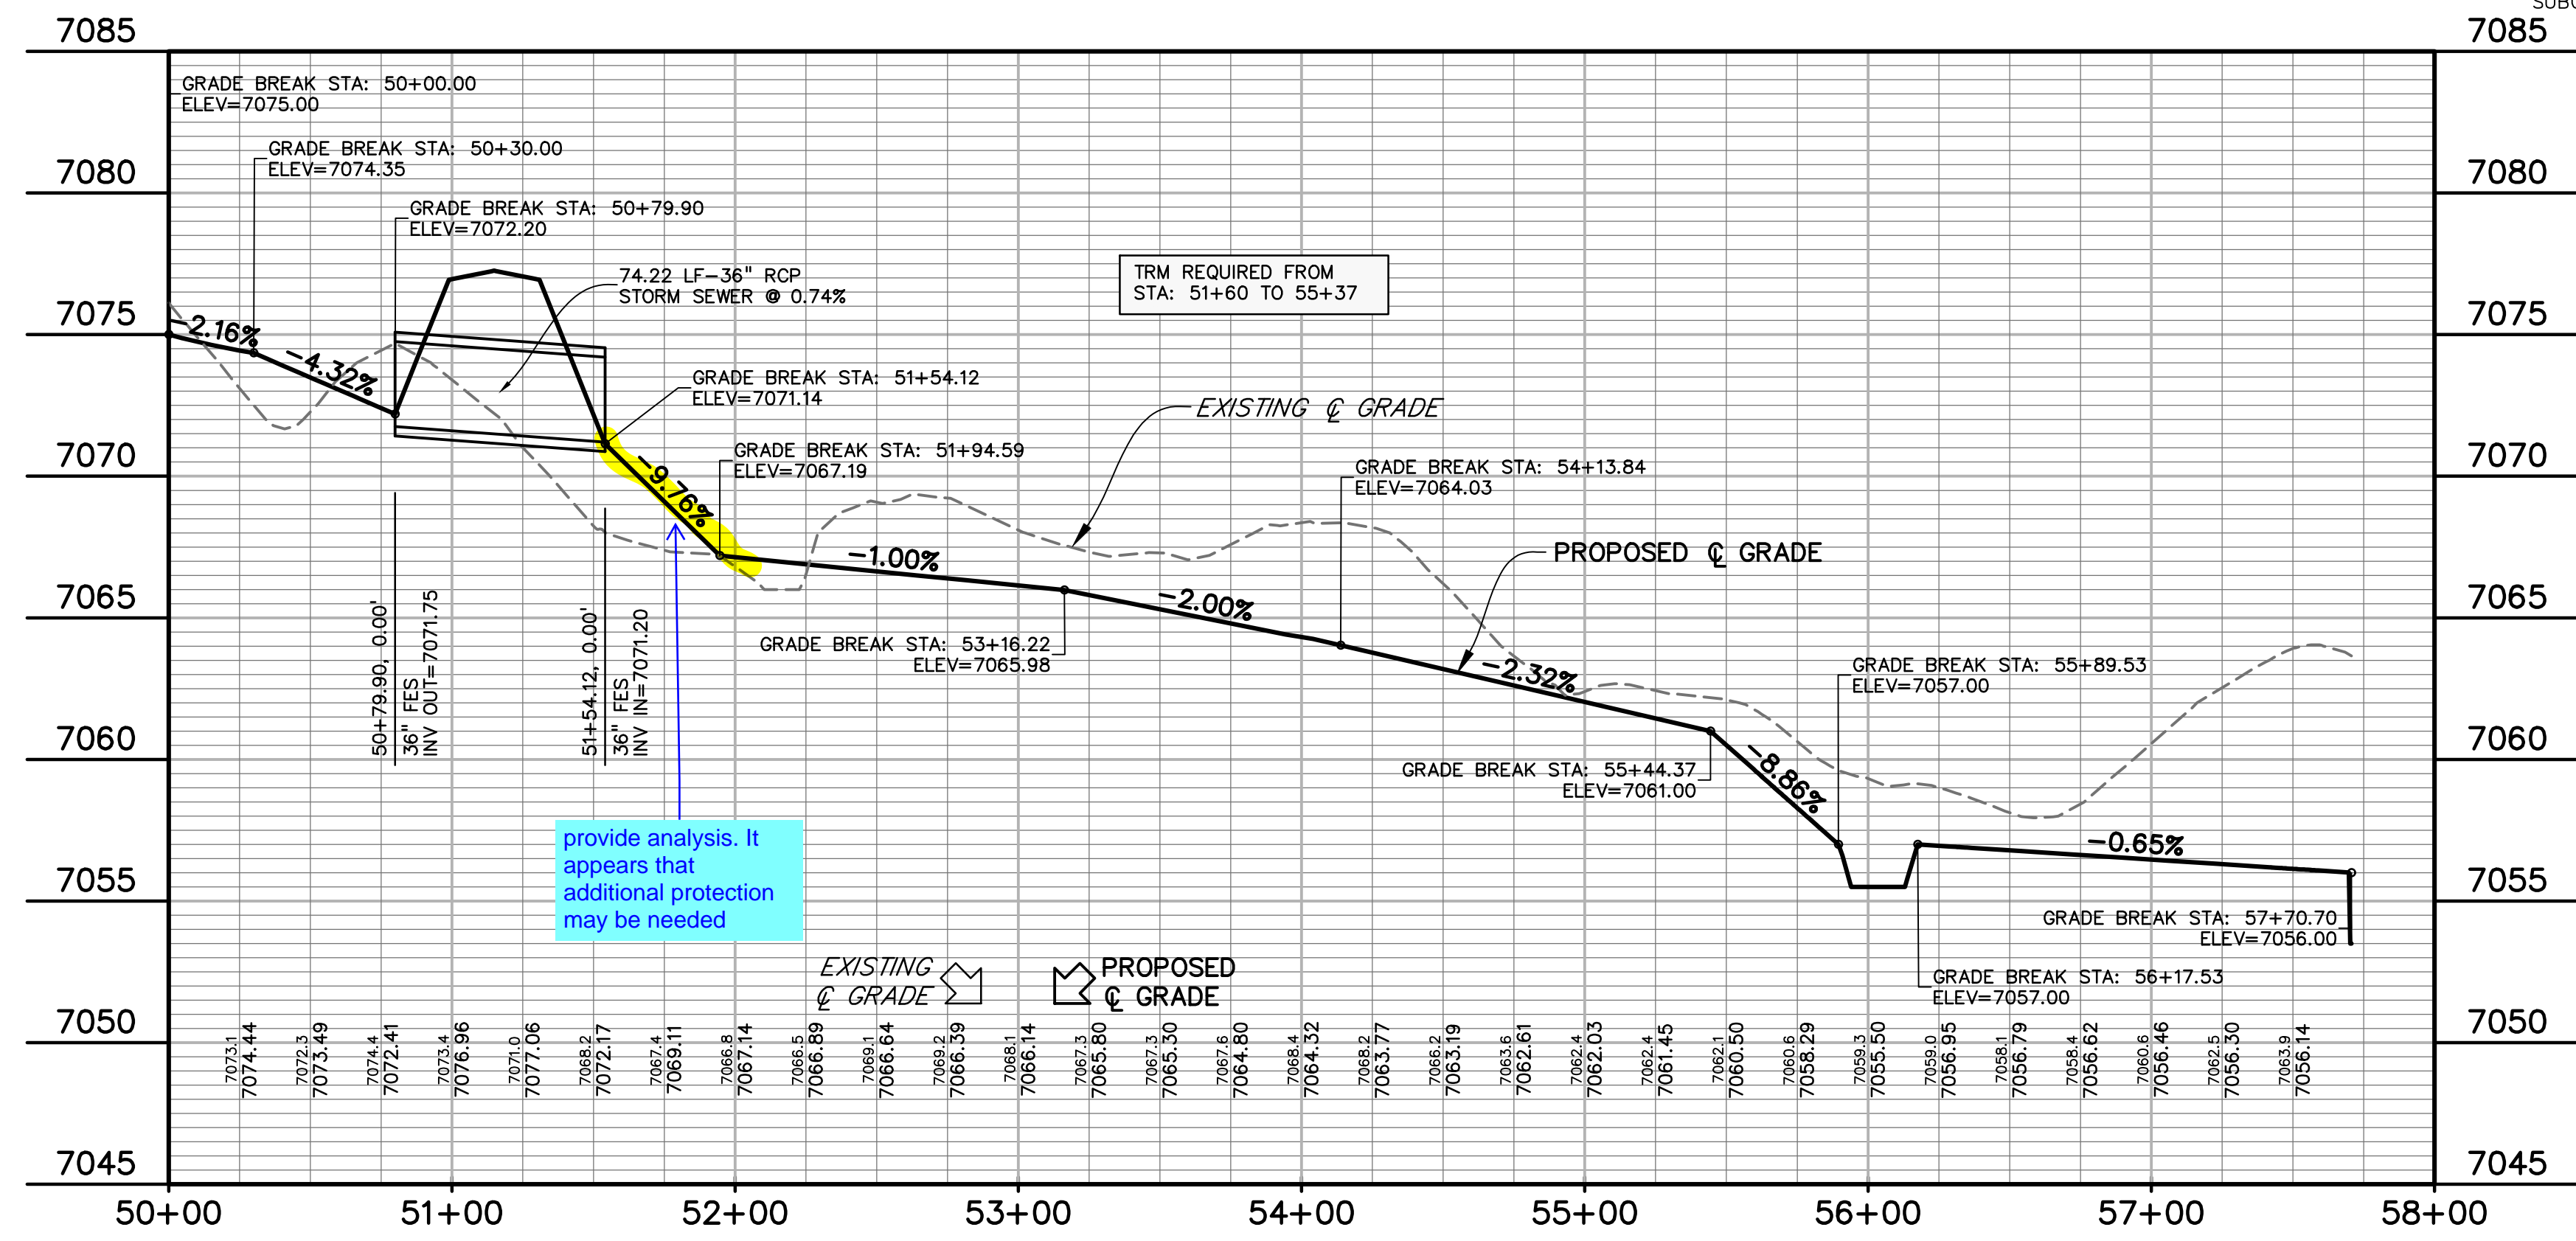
SUBG

7085
7080
7075
7070
7065
7060
7055
7050
7045

7085
7080
7075
7070
7065
7060
7055
7050
7045

GRADE BREAK STA: 50+00.00
ELEV=7075.00

GRADE BREAK STA: 50+30.00
ELEV=7074.35

GRADE BREAK STA: 50+79.90
ELEV=7072.20

74.22 LF–36" RCP
STORM SEWER @ 0.74%

TRM REQUIRED FROM
STA: 51+60 TO 55+37

GRADE BREAK STA: 51+54.12
ELEV=7071.14

EXISTING ℄ GRADE

GRADE BREAK STA: 51+94.59
ELEV=7067.19

GRADE BREAK STA: 54+13.84
ELEV=7064.03

PROPOSED ℄ GRADE

–2.16%
–4.32%
–9.76%
–1.00%
–2.00%
–2.32%
–8.86%
–0.65%

GRADE BREAK STA: 53+16.22
ELEV=7065.98

GRADE BREAK STA: 55+89.53
ELEV=7057.00

GRADE BREAK STA: 55+44.37
ELEV=7061.00

50+79.90, 0.00'
36" FES
INV OUT=7071.75

51+54.12, 0.00'
36" FES
INV IN=7071.20

provide analysis. It appears that additional protection may be needed

GRADE BREAK STA: 57+70.70
ELEV=7056.00

EXISTING ℄ GRADE

PROPOSED ℄ GRADE

GRADE BREAK STA: 56+17.53
ELEV=7057.00

7073.1 7074.44
7072.3 7073.49
7074.4 7072.41
7073.4 7076.96
7071.0 7077.06
7068.2 7072.17
7067.4 7069.11
7066.8 7067.14
7066.5 7066.89
7069.1 7066.64
7069.2 7066.39
7068.1 7066.14
7067.3 7065.80
7067.3 7065.30
7067.6 7064.80
7068.4 7064.32
7068.2 7063.77
7066.2 7063.19
7063.6 7062.61
7062.4 7062.03
7062.4 7061.45
7062.1 7060.50
7060.6 7058.29
7059.3 7055.50
7059.0 7056.95
7058.1 7056.79
7058.4 7056.62
7060.6 7056.46
7062.5 7056.30
7063.9 7056.14

50+00 51+00 52+00 53+00 54+00 55+00 56+00 57+00 58+00